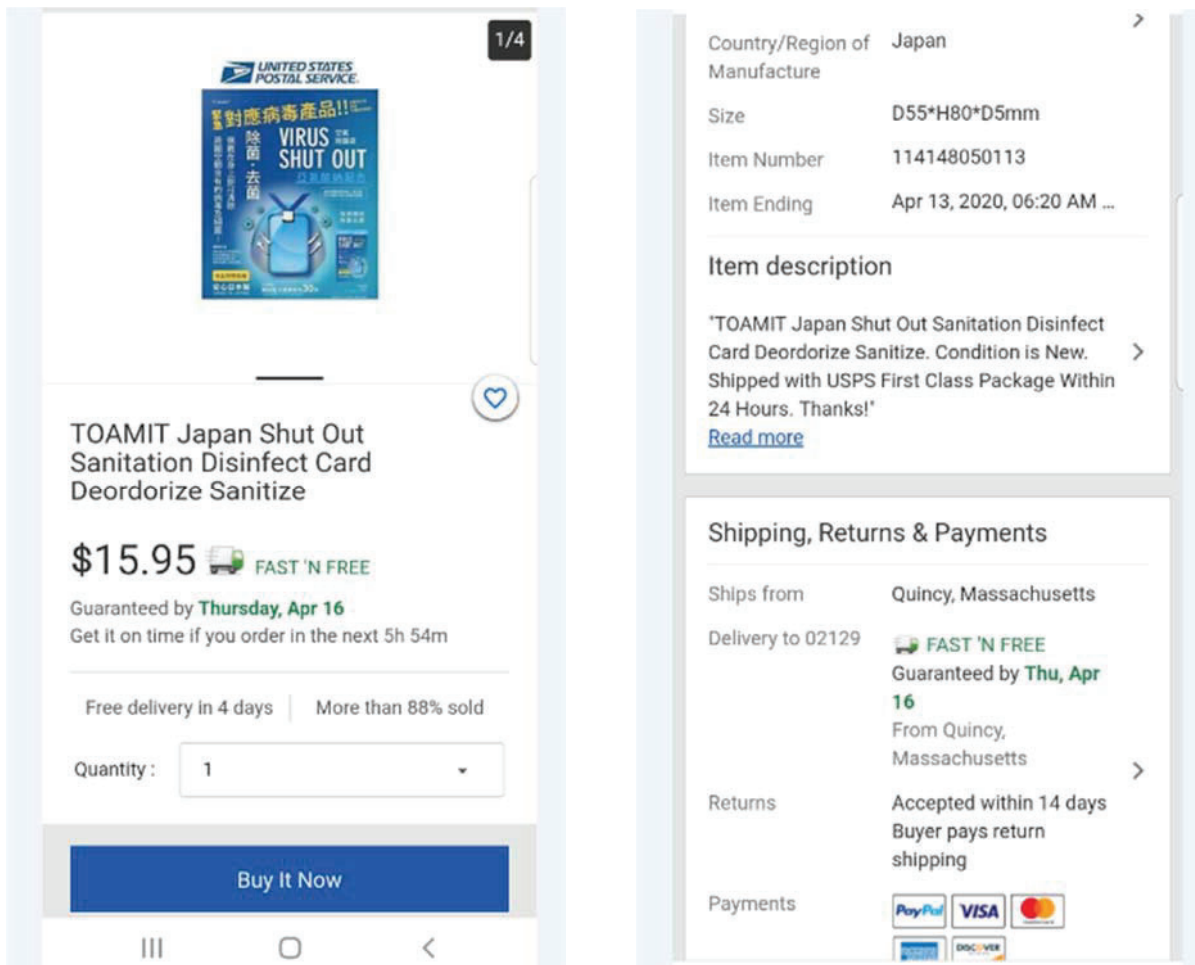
1/4

UNITED STATES POSTAL SERVICE

對應病毒產品!!

VIRUS SHUT OUT

除菌・去菌

TOAMIT Japan Shut Out Sanitation Disinfect Card Deordorize Sanitize

$15.95 FAST 'N FREE

Guaranteed by Thursday, Apr 16
Get it on time if you order in the next 5h 54m

Free delivery in 4 days | More than 88% sold

Quantity : 1

Buy It Now

| Country/Region of Manufacture | Japan |
|---|---|
| Size | D55*H80*D5mm |
| Item Number | 114148050113 |
| Item Ending | Apr 13, 2020, 06:20 AM ... |

Item description

"TOAMIT Japan Shut Out Sanitation Disinfect Card Deordorize Sanitize. Condition is New. Shipped with USPS First Class Package Within 24 Hours. Thanks!"
Read more

Shipping, Returns & Payments

| Ships from | Quincy, Massachusetts |
|---|---|
| Delivery to 02129 | FAST 'N FREE Guaranteed by Thu, Apr 16 From Quincy, Massachusetts |
| Returns | Accepted within 14 days Buyer pays return shipping |
| Payments | PayPal VISA DISCOVER |